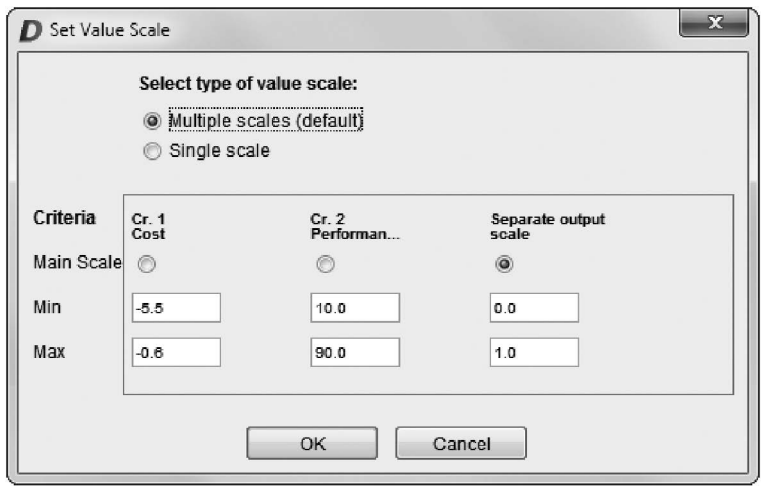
D Set Value Scale

x

Select type of value scale:

Multiple scales (default)

Single scale

| Criteria | Cr. 1 Cost | Cr. 2 Performan... | Separate output scale |
|---|---|---|---|
| Main Scale | | | |
| Min | -5.5 | 10.0 | 0.0 |
| Max | -0.6 | 90.0 | 1.0 |

OK

Cancel